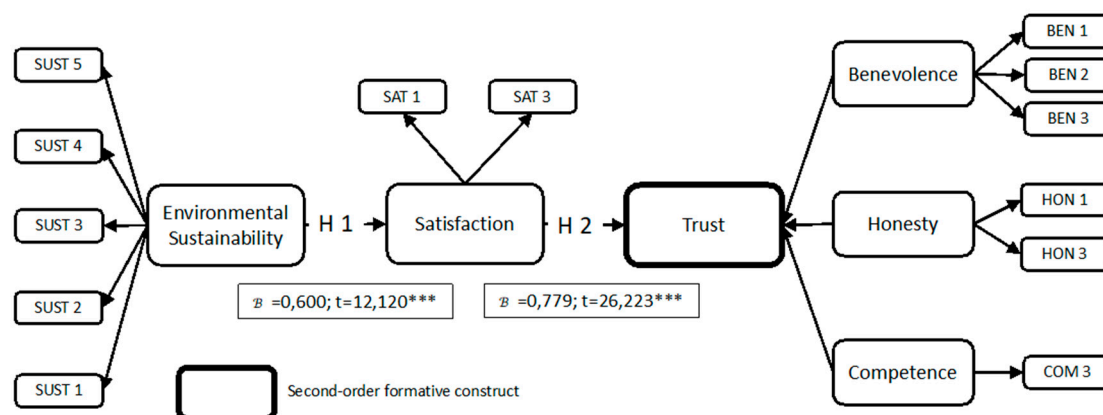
SUST 5

SUST 4

SUST 3

SUST 2

SUST 1

Environmental Sustainability

H 1

SAT 1

SAT 3

Satisfaction

H 2

Trust

$\beta$ =0,600; t=12,120***

$\beta$ =0,779; t=26,223***

Second-order formative construct

Benevolence

BEN 1

BEN 2

BEN 3

Honesty

HON 1

HON 3

Competence

COM 3